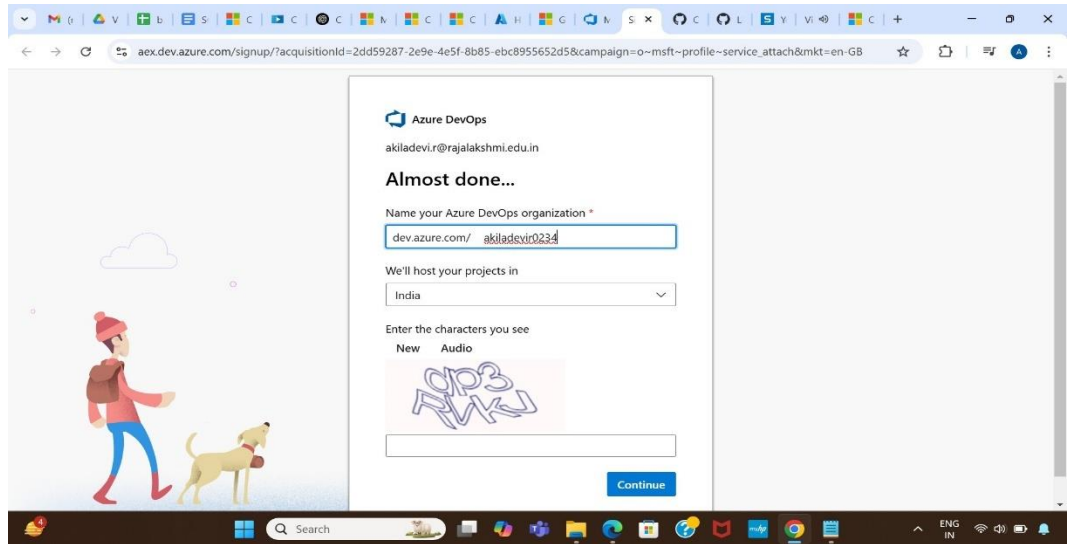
aex.dev.azure.com/signup/?acquisitionId=2dd59287-2e9e-4e5f-8b85-ebc8955652d5&campaign=o~msft~profile~service_attach&mkt=en-GB

Azure DevOps

akiladevi.r@rajalakshmi.edu.in

Almost done...

Name your Azure DevOps organization *

dev.azure.com/ akiladevir0234

We'll host your projects in

India

Enter the characters you see

New Audio

Continue

Search

ENG
IN